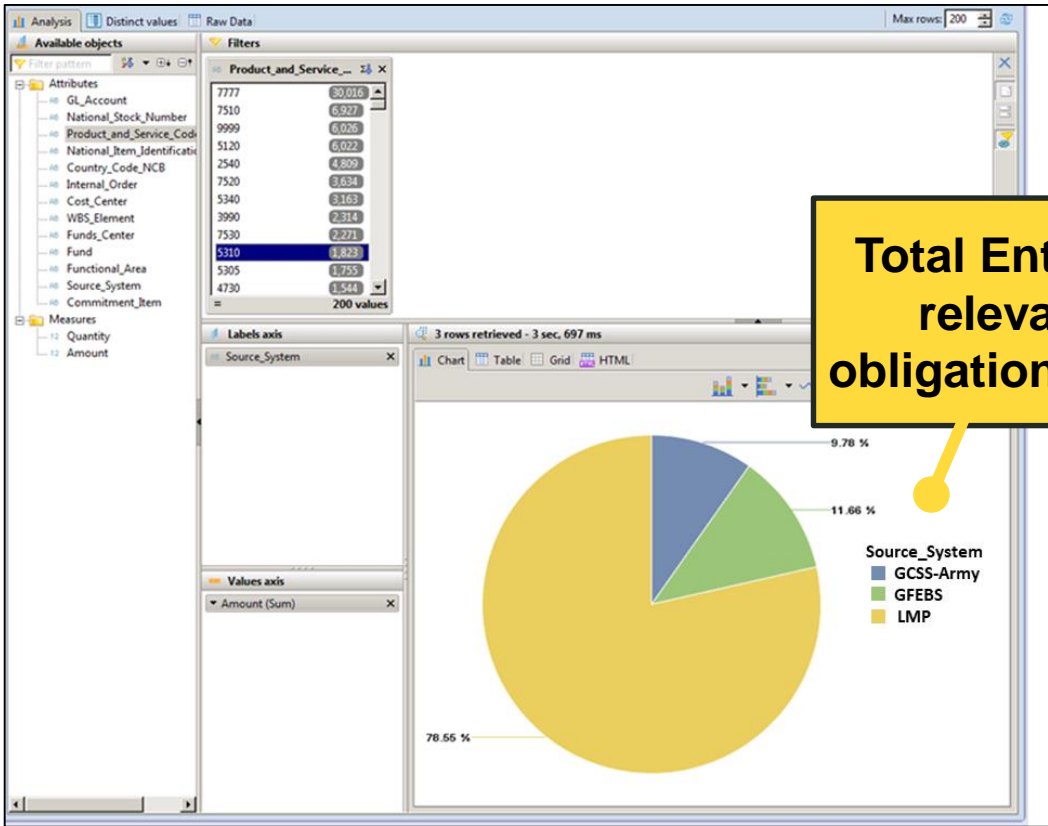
Analysis | Distinct values | Raw Data | Max rows: 200

Available objects

Filter pattern

Attributes
GL_Account
National_Stock_Number
Product_and_Service_Code
National_Item_Identificatio
Country_Code_NCB
Internal_Order
Cost_Center
WBS_Element
Funds_Center
Fund
Functional_Area
Source_System
Commitment_Item
Measures
Quantity
Amount

Filters

Product_and_Service_...

| | |
|---|---|
| 7777 | 30,016 |
| 7510 | 6,927 |
| 9999 | 6,026 |
| 5120 | 6,022 |
| 2540 | 4,809 |
| 7520 | 3,634 |
| 5340 | 3,163 |
| 3990 | 2,314 |
| 7530 | 2,271 |
| 5310 | 1,823 |
| 5305 | 1,755 |
| 4730 | 1,544 |
| = | 200 values |

Labels axis
Source_System

Values axis
Amount (Sum)

3 rows retrieved - 3 sec, 697 ms

Chart | Table | Grid | HTML

9.78 %
11.66 %
78.55 %

Source_System
GCSS-Army
GFEBS
LMP

Total Ent
releva
obligation